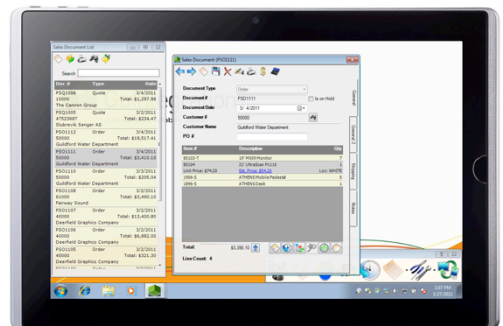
Sales Document List

Search

| Doc # | Type | Date |
|---|---|---|
| PSQ1006 | Quote | 3/4/2011 |
| 10006 | | Total: $1,197.98 |
| The Cannon Group | | |
| PSQ1005 | Quote | 3/3/2011 |
| 47826687 | | Total: $204.47 |
| Slubrecht Sanger AS | | |
| PSQ1112 | Order | 3/4/2011 |
| 50000 | | Total: $18,517.41 |
| Guildford Water Department | | |
| PSQ1111 | Order | 3/4/2011 |
| 50000 | | Total: $3,410.20 |
| Guildford Water Department | | |
| PSQ1110 | Order | 3/3/2011 |
| 50000 | | Total: $205.54 |
| Guildford Water Department | | |
| PSQ1110 | Order | 3/3/2011 |
| 61000 | | Total: $3,493.10 |
| Fairway Sound | | |
| PSQ1107 | Order | 3/3/2011 |
| 40000 | | Total: $13,400.80 |
| Deerfield Graphics Company | | |
| PSQ1106 | Order | 3/2/2011 |
| 40000 | | Total: $6,882.00 |
| Deerfield Graphics Company | | |
| PSQ1105 | Order | 3/2/2011 |
| 40000 | | Total: $321.30 |
| Deerfield Graphics Company | | |

Sales Document (PSQ1111)

Document Type: Order
Document #: PSQ1111
Is on Hold
Document Date: 3/ 4/2011
Customer #: 50000
Customer Name: Guildford Water Department
PO #:

| Item # | Description | Qty |
|---|---|---|
| 80102-T | 19" M009 Monitor | 7 |
| 80104 | 22" UltraScan P1110 | 1 |
| Unit Price: $74.20 | Ext. Price: $519.40 | Loc: WHITE |
| 1906-S | ATHENS Mobile Pedestal | 9 |
| 1896-S | ATHENS Desk | 1 |

Total: $3,380.50
Line Count: 4

General
General 2
Shipping
Notes

1:07 PM
3/4/2011